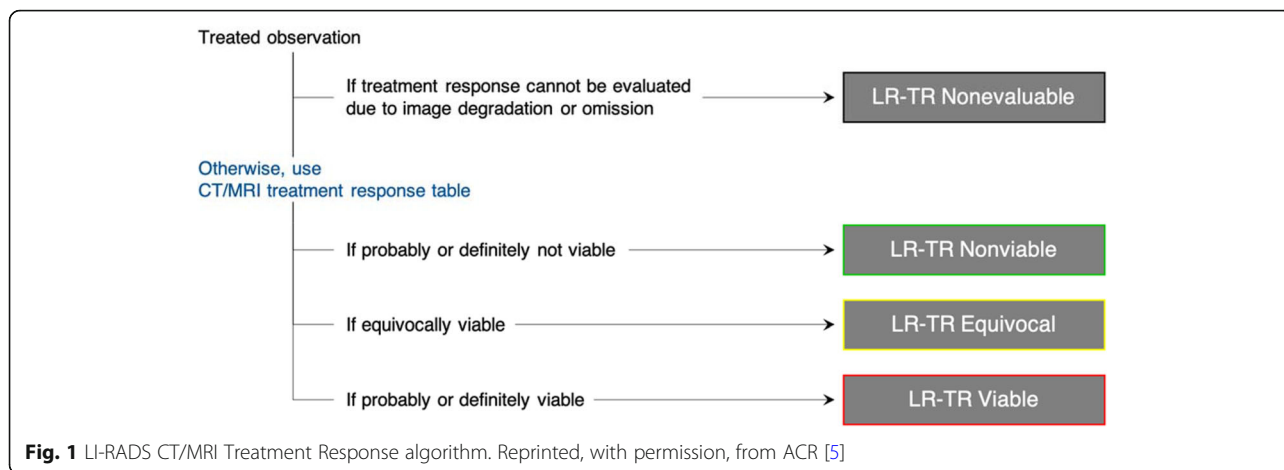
Treated observation

If treatment response cannot be evaluated due to image degradation or omission

LR-TR Nonevaluable

Otherwise, use CT/MRI treatment response table

If probably or definitely not viable

LR-TR Nonviable

If equivocally viable

LR-TR Equivocal

If probably or definitely viable

LR-TR Viable

**Fig. 1** LI-RADS CT/MRI Treatment Response algorithm. Reprinted, with permission, from ACR [5]